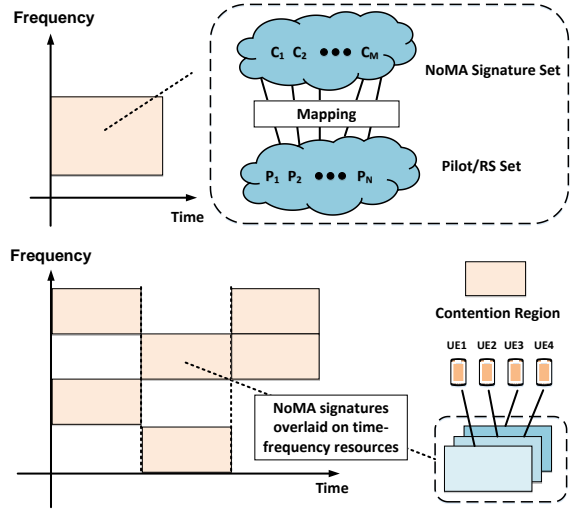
Frequency

Time

$C_1$ $C_2$ ••• $C_M$

NoMA Signature Set

Mapping

$P_1$ $P_2$ ••• $P_N$

Pilot/RS Set

Frequency

Contention Region

UE1 UE2 UE3 UE4

NoMA signatures overlaid on time-frequency resources

Time